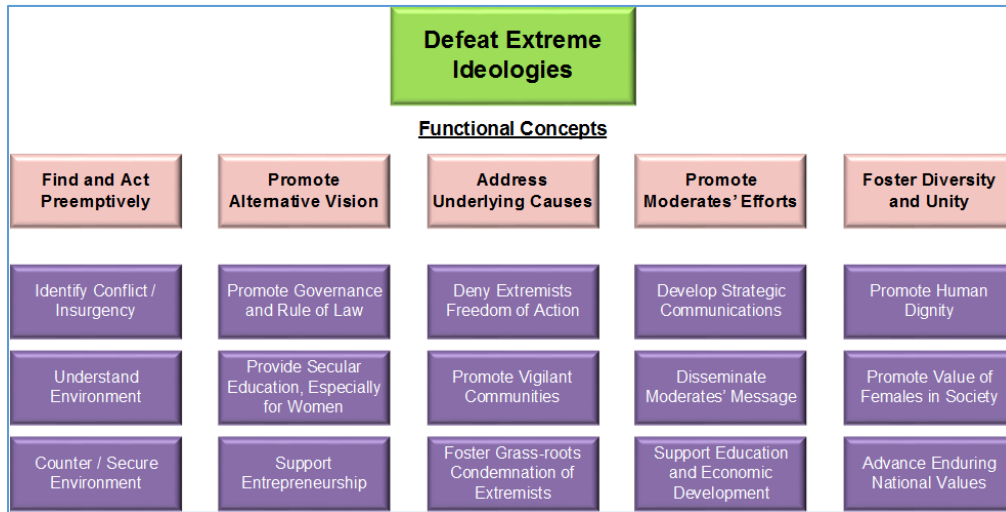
Defeat Extreme Ideologies

Functional Concepts

Find and Act Preemptively

Identify Conflict / Insurgency

Understand Environment

Counter / Secure Environment

Promote Alternative Vision

Promote Governance and Rule of Law

Provide Secular Education, Especially for Women

Support Entrepreneurship

Address Underlying Causes

Deny Extremists Freedom of Action

Promote Vigilant Communities

Foster Grass-roots Condemnation of Extremists

Promote Moderates' Efforts

Develop Strategic Communications

Disseminate Moderates' Message

Support Education and Economic Development

Foster Diversity and Unity

Promote Human Dignity

Promote Value of Females in Society

Advance Enduring National Values